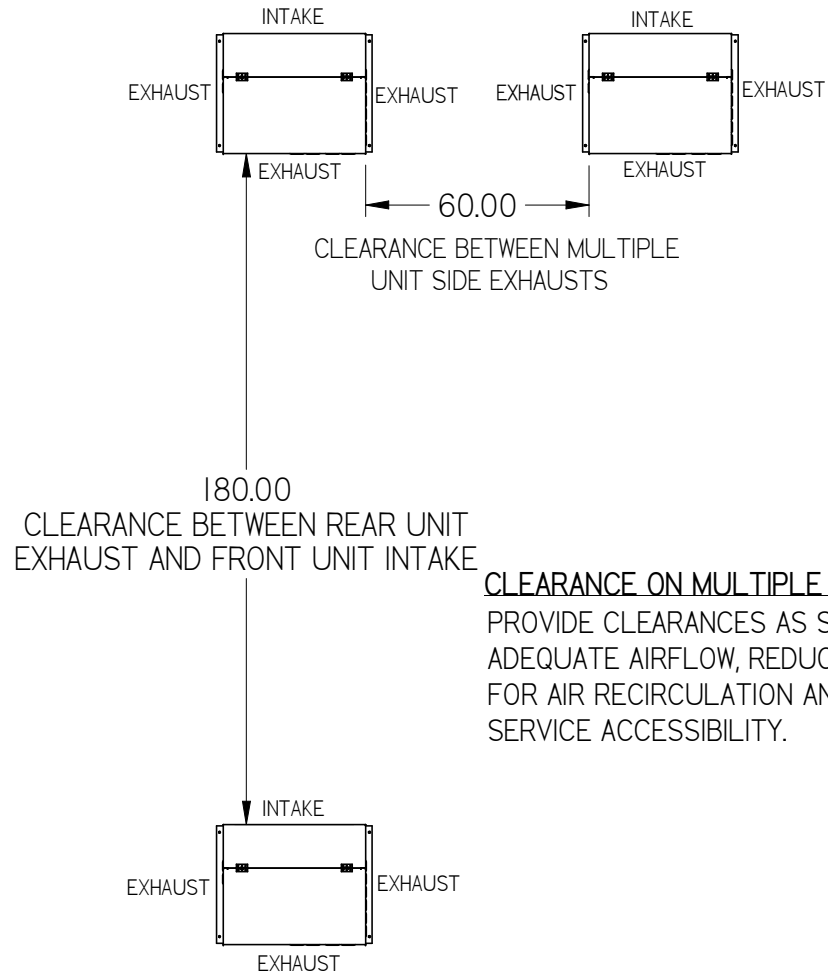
INTAKE

EXHAUST

EXHAUST

EXHAUST

INTAKE

EXHAUST

EXHAUST

EXHAUST

60.00

CLEARANCE BETWEEN MULTIPLE UNIT SIDE EXHAUSTS

180.00
CLEARANCE BETWEEN REAR UNIT EXHAUST AND FRONT UNIT INTAKE

CLEARANCE ON MULTIPLE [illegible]
PROVIDE CLEARANCES AS S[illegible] ADEQUATE AIRFLOW, REDUC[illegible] FOR AIR RECIRCULATION AN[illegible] SERVICE ACCESSIBILITY.

INTAKE

EXHAUST

EXHAUST

EXHAUST